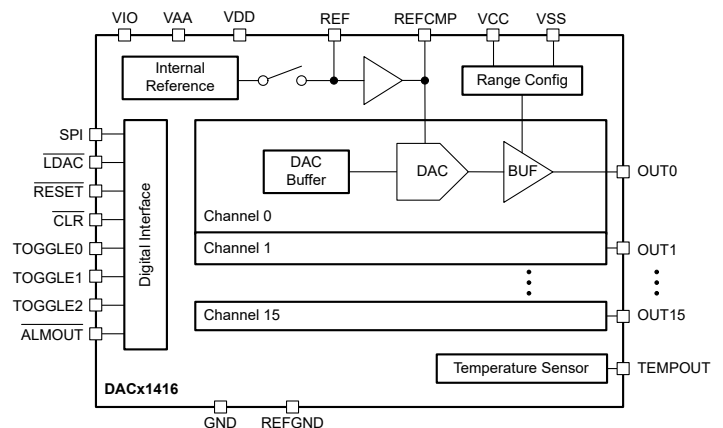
VIO VAA VDD REF REFCMP VCC VSS

Internal Reference

Range Config

SPI
$\overline{\text{LDAC}}$
$\overline{\text{RESET}}$
$\overline{\text{CLR}}$
TOGGLE0
TOGGLE1
TOGGLE2
$\overline{\text{ALMOUT}}$

Digital Interface

DAC Buffer

DAC

BUF

OUT0

Channel 0

Channel 1

OUT1

Channel 15

OUT15

Temperature Sensor

TEMPOUT

DACx1416

GND REFGND